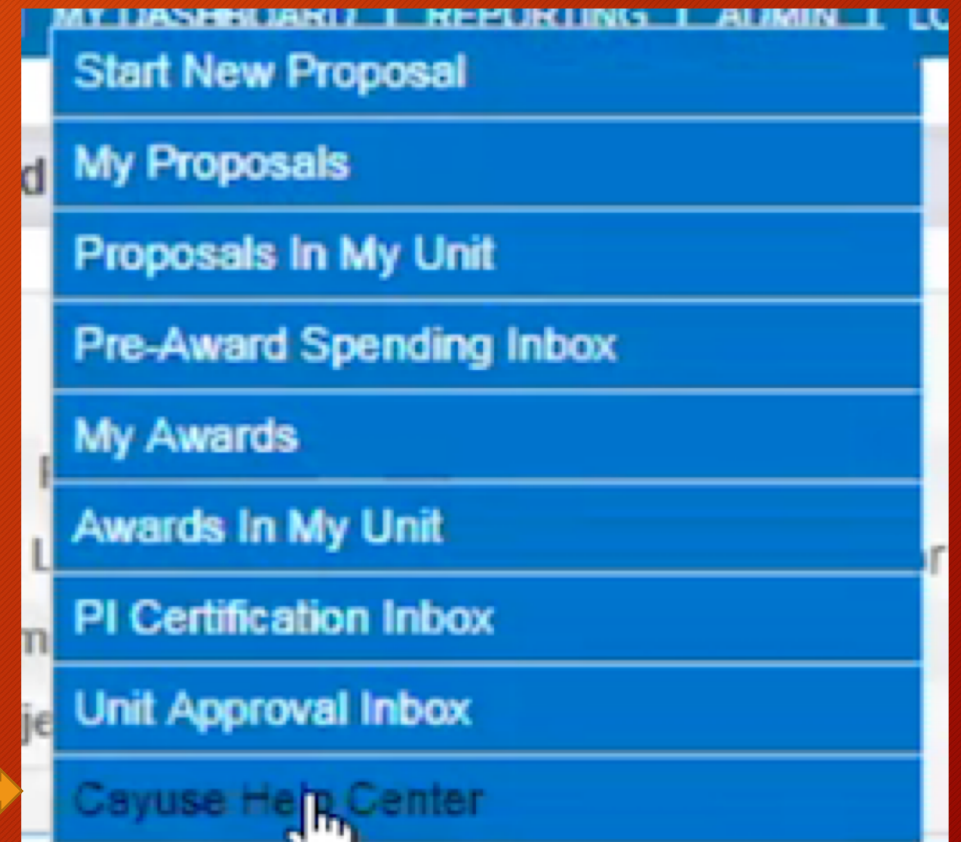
MY DASHBOARD | REPORTING | ADMIN | LO

Start New Proposal
My Proposals
Proposals In My Unit
Pre-Award Spending Inbox
My Awards
Awards In My Unit
PI Certification Inbox
Unit Approval Inbox
Cayuse Help Center